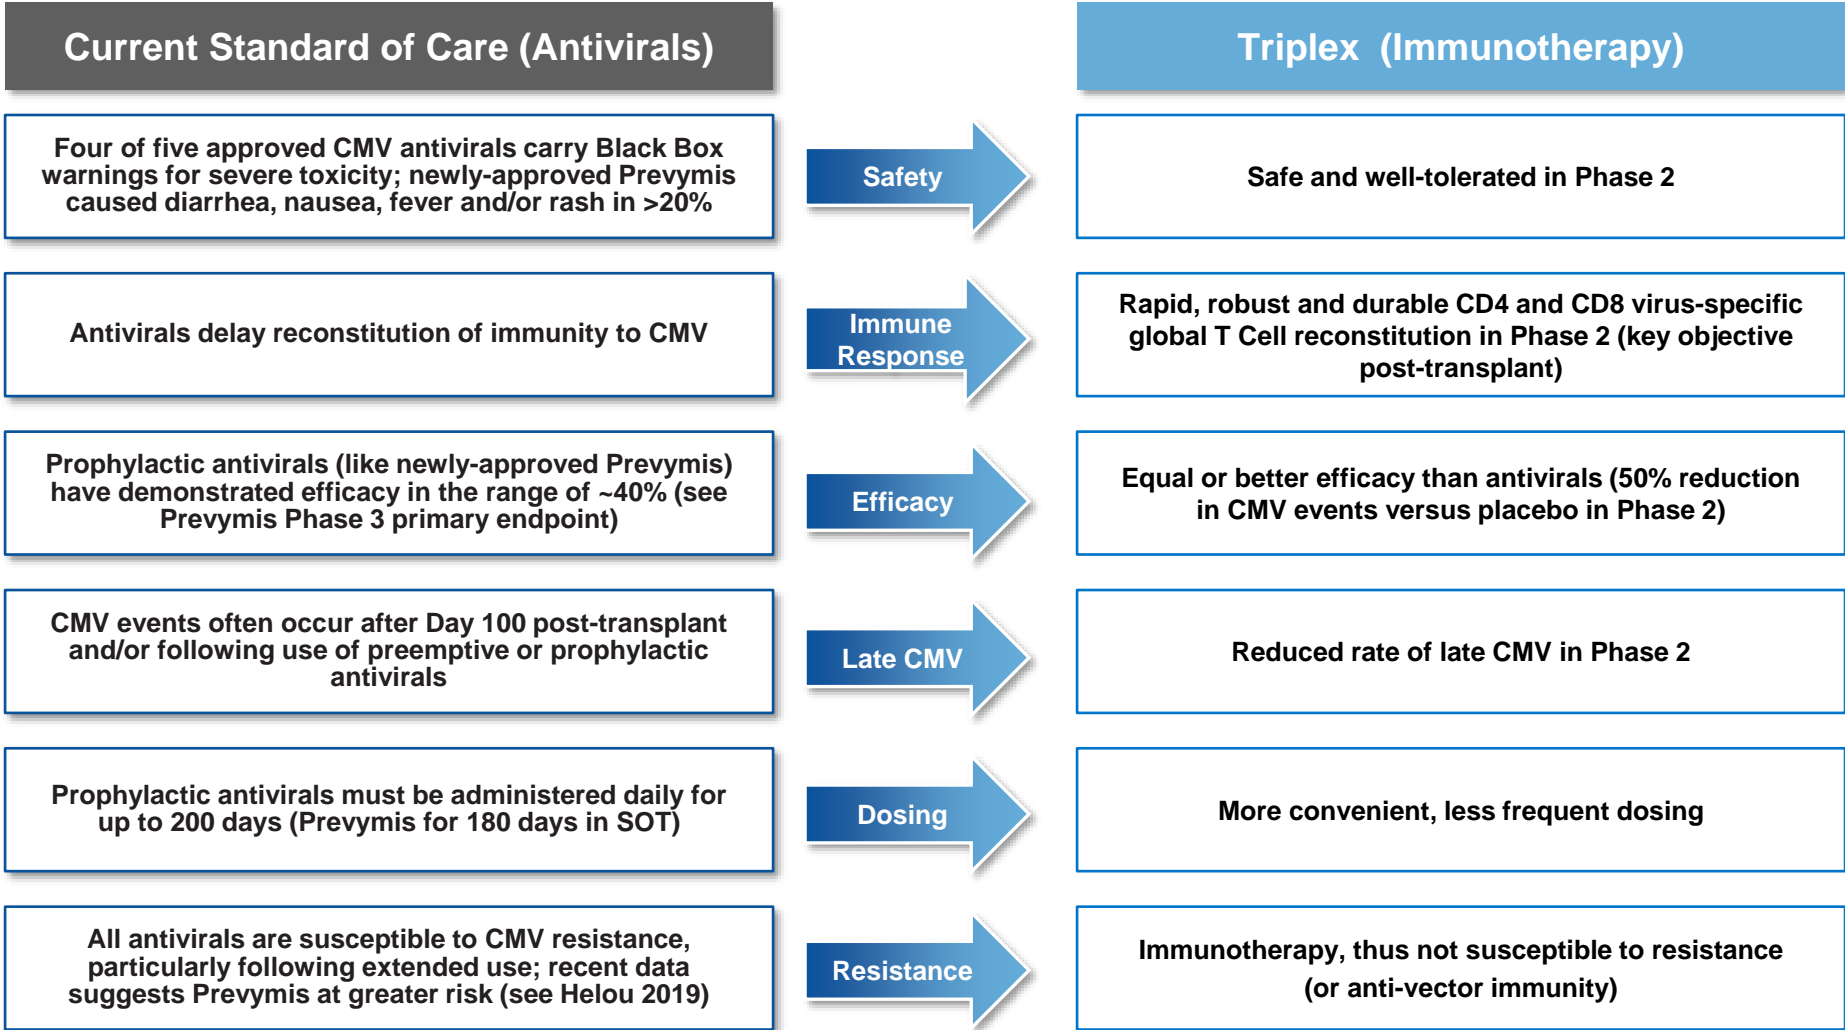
Current Standard of Care (Antivirals)

Triplex (Immunotherapy)

Four of five approved CMV antivirals carry Black Box warnings for severe toxicity; newly-approved Prevymis caused diarrhea, nausea, fever and/or rash in >20%

Safety

Safe and well-tolerated in Phase 2

Antivirals delay reconstitution of immunity to CMV

Immune Response

Rapid, robust and durable CD4 and CD8 virus-specific global T Cell reconstitution in Phase 2 (key objective post-transplant)

Prophylactic antivirals (like newly-approved Prevymis) have demonstrated efficacy in the range of ~40% (see Prevymis Phase 3 primary endpoint)

Efficacy

Equal or better efficacy than antivirals (50% reduction in CMV events versus placebo in Phase 2)

CMV events often occur after Day 100 post-transplant and/or following use of preemptive or prophylactic antivirals

Late CMV

Reduced rate of late CMV in Phase 2

Prophylactic antivirals must be administered daily for up to 200 days (Prevymis for 180 days in SOT)

Dosing

More convenient, less frequent dosing

All antivirals are susceptible to CMV resistance, particularly following extended use; recent data suggests Prevymis at greater risk (see Helou 2019)

Resistance

Immunotherapy, thus not susceptible to resistance (or anti-vector immunity)